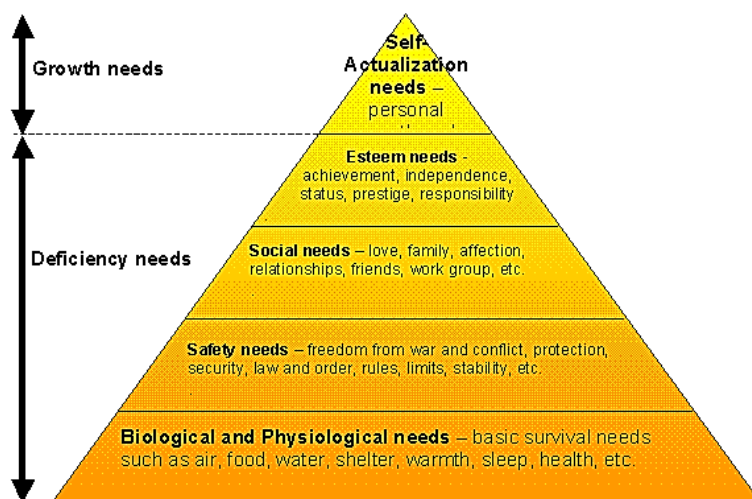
Growth needs

Self-Actualization needs – personal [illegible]

Deficiency needs

Esteem needs - achievement, independence, status, prestige, responsibility

Social needs – love, family, affection, relationships, friends, work group, etc.

Safety needs – freedom from war and conflict, protection, security, law and order, rules, limits, stability, etc.

Biological and Physiological needs – basic survival needs such as air, food, water, shelter, warmth, sleep, health, etc.